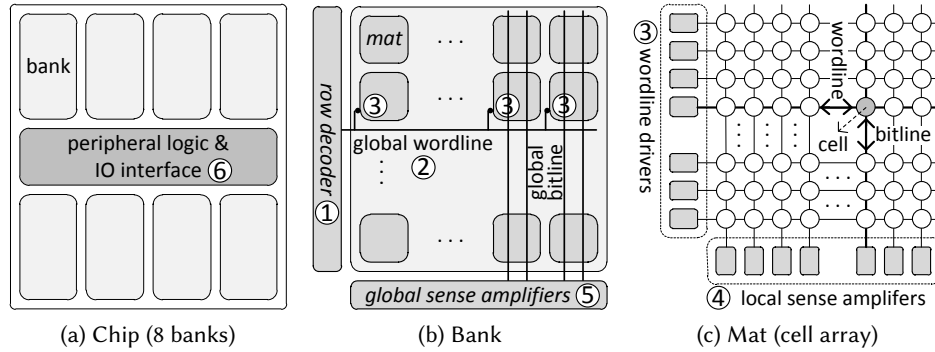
bank

peripheral logic & IO interface ⑥

(a) Chip (8 banks)

row decoder ①

mat . . .

③ . . . ③ ③

global wordline ②

global bitline

. . .

global sense amplifiers ⑤

(b) Bank

③ wordline drivers

wordline

cell

bitline

④ local sense amplifers

(c) Mat (cell array)